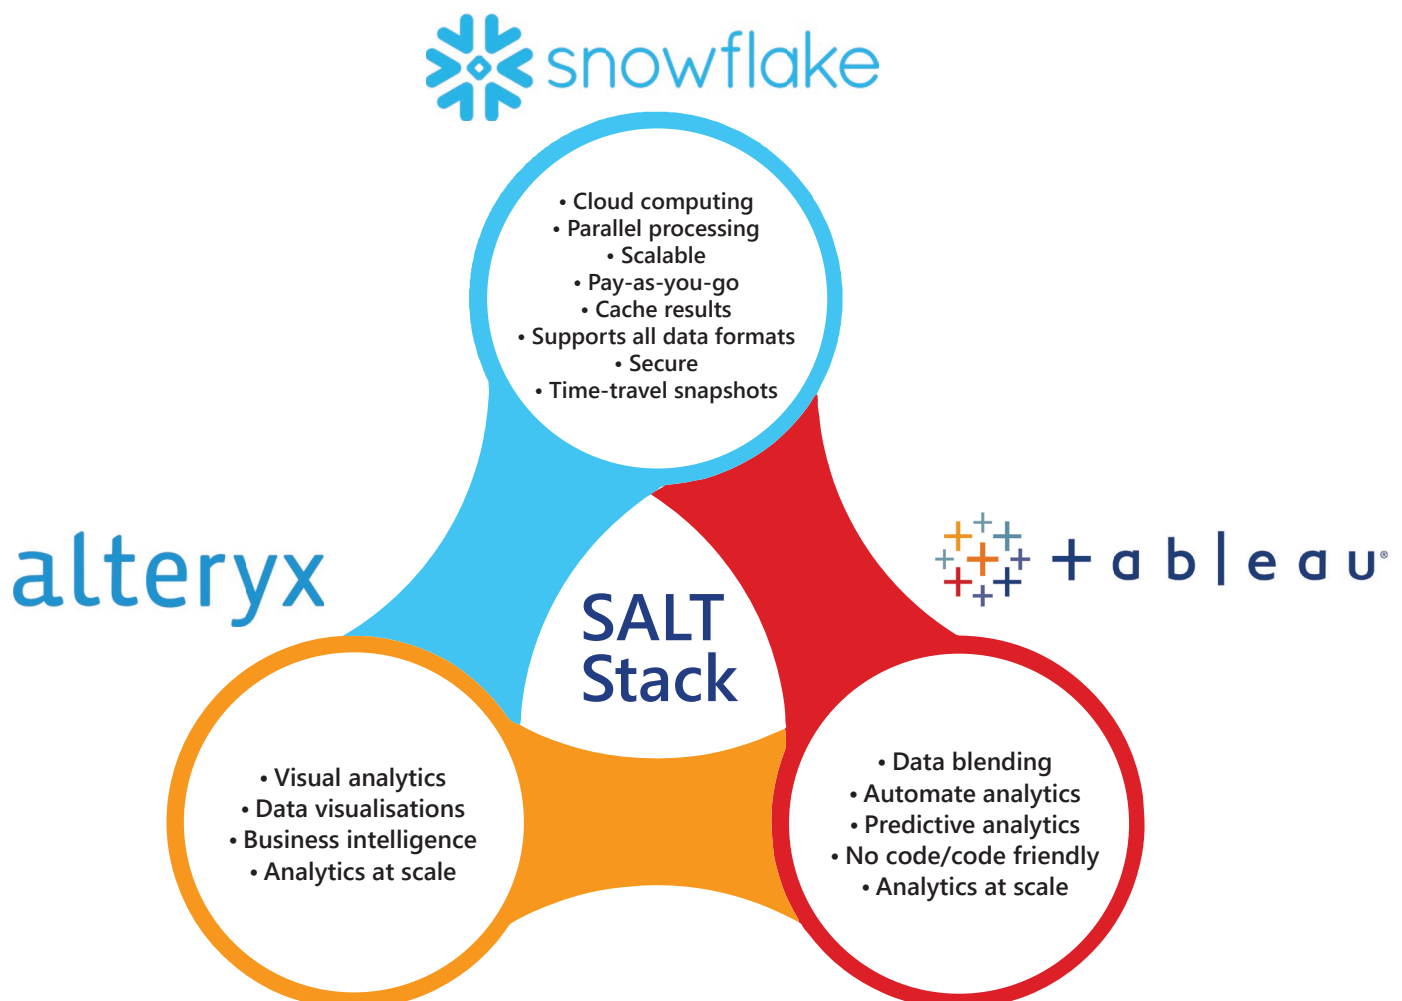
snowflake

• Cloud computing
• Parallel processing
• Scalable
• Pay-as-you-go
• Cache results
• Supports all data formats
• Secure
• Time-travel snapshots

alteryx

+ a b | e a u®

SALT Stack

• Visual analytics
• Data visualisations
• Business intelligence
• Analytics at scale

• Data blending
• Automate analytics
• Predictive analytics
• No code/code friendly
• Analytics at scale